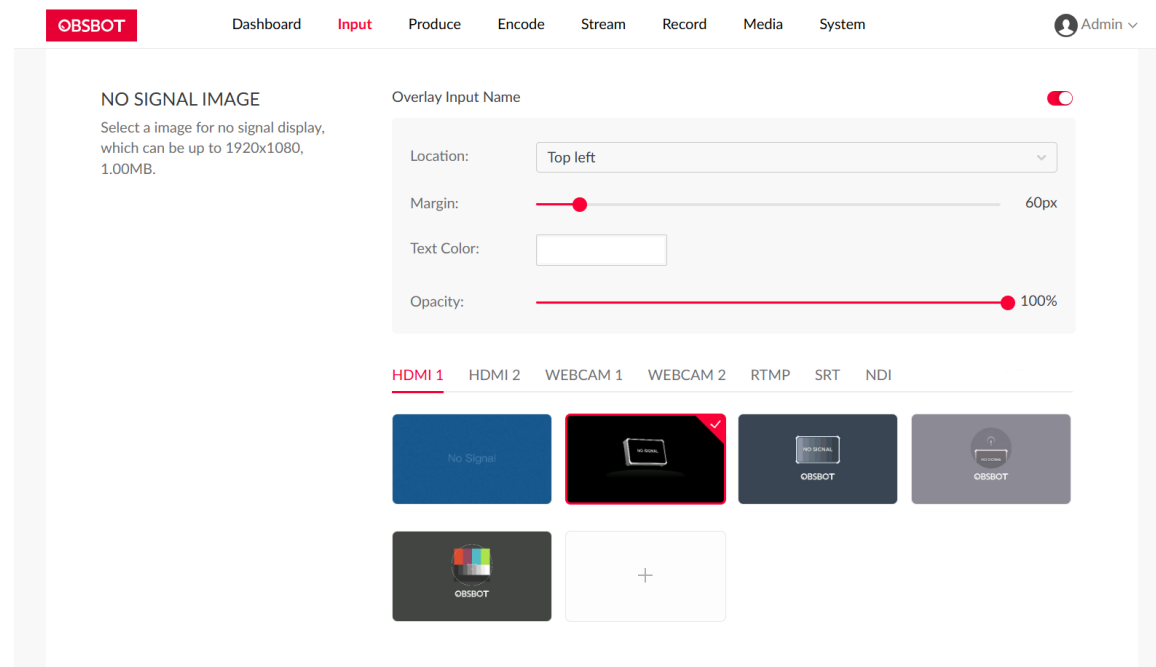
OBSBOT
Dashboard Input Produce Encode Stream Record Media System
Admin

NO SIGNAL IMAGE
Select a image for no signal display, which can be up to 1920x1080, 1.00MB.

Overlay Input Name

Location: Top left
Margin: 60px
Text Color:
Opacity: 100%

HDMI 1 HDMI 2 WEBCAM 1 WEBCAM 2 RTMP SRT NDI

No Signal
NO SIGNAL
NO SIGNAL
OBSBOT
NO SIGNAL
OBSBOT
OBSBOT
+